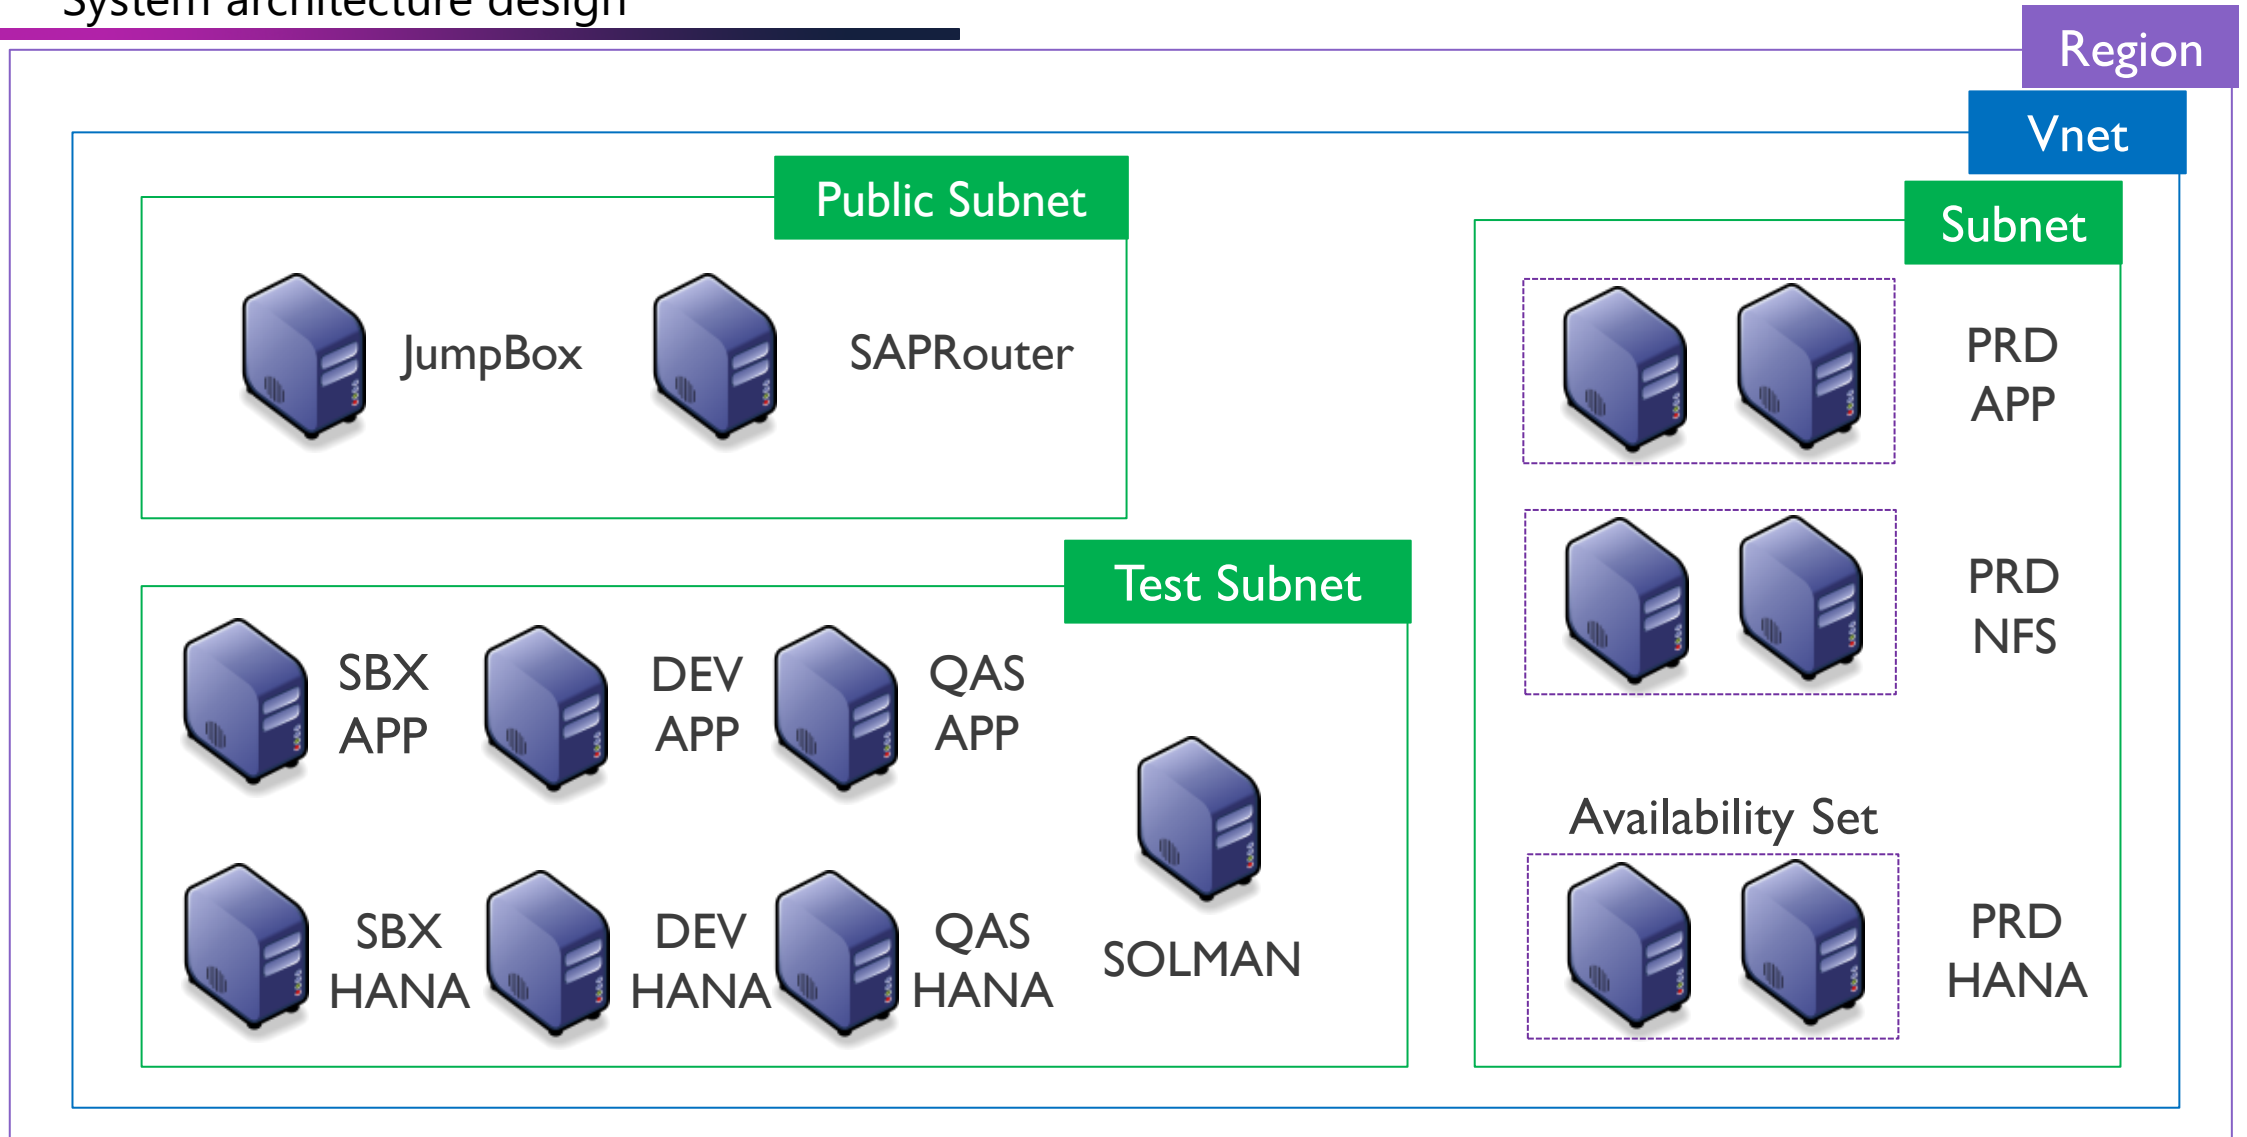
System architecture design

Region

Vnet

Public Subnet

JumpBox

SAPRouter

Subnet

PRD APP

PRD NFS

Availability Set

PRD HANA

Test Subnet

SBX APP

DEV APP

QAS APP

SBX HANA

DEV HANA

QAS HANA

SOLMAN